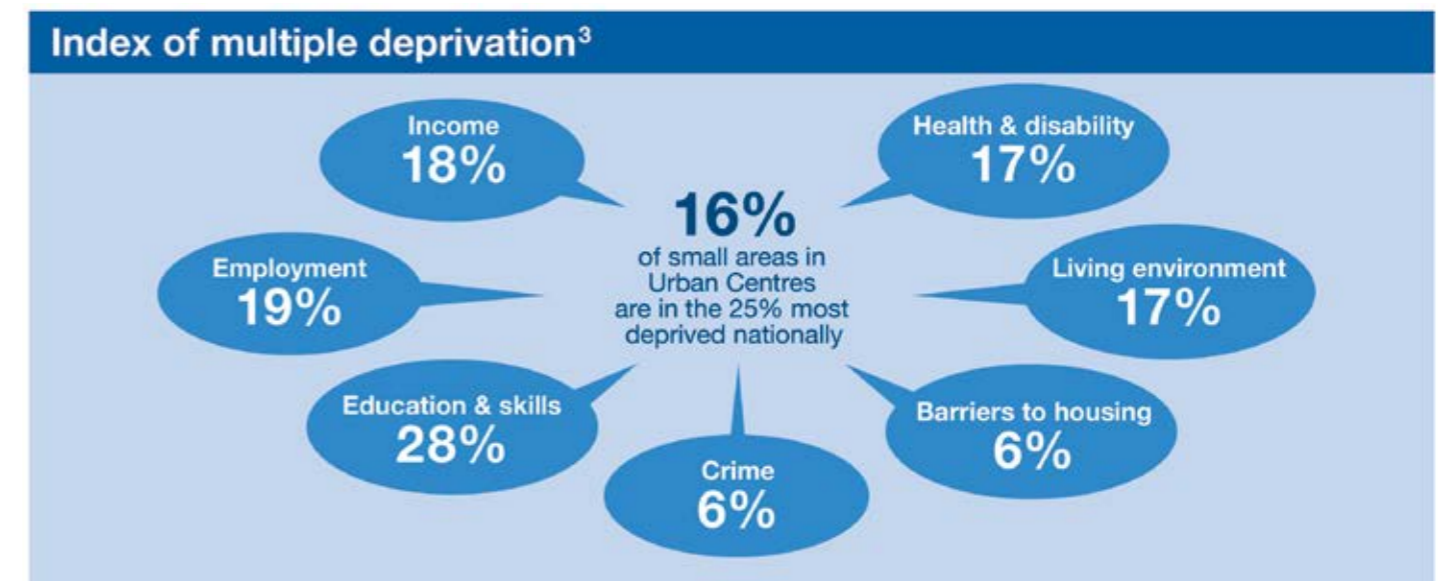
Index of multiple deprivation$^3$

Income
18%

Health & disability
17%

16%
of small areas in Urban Centres are in the 25% most deprived nationally

Employment
19%

Living environment
17%

Education & skills
28%

Barriers to housing
6%

Crime
6%